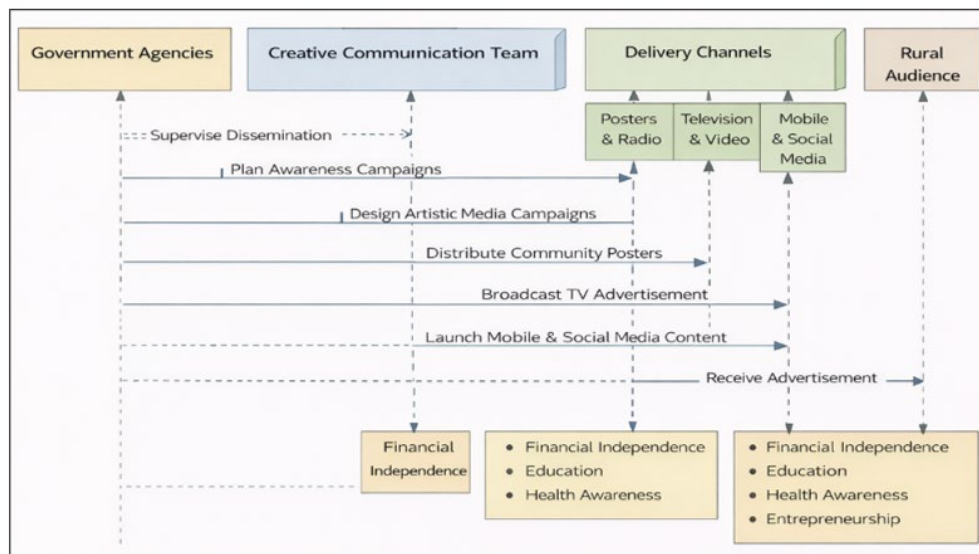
Government Agencies

Creative Communication Team

Delivery Channels

Rural Audience

Posters & Radio

Television & Video

Mobile & Social Media

Supervise Dissemination

Plan Awareness Campaigns

Design Artistic Media Campaigns

Distribute Community Posters

Broadcast TV Advertisement

Launch Mobile & Social Media Content

Receive Advertisement

Financial Independence

- Financial Independence
- Education
- Health Awareness

- Financial Independence
- Education
- Health Awareness
- Entrepreneurship